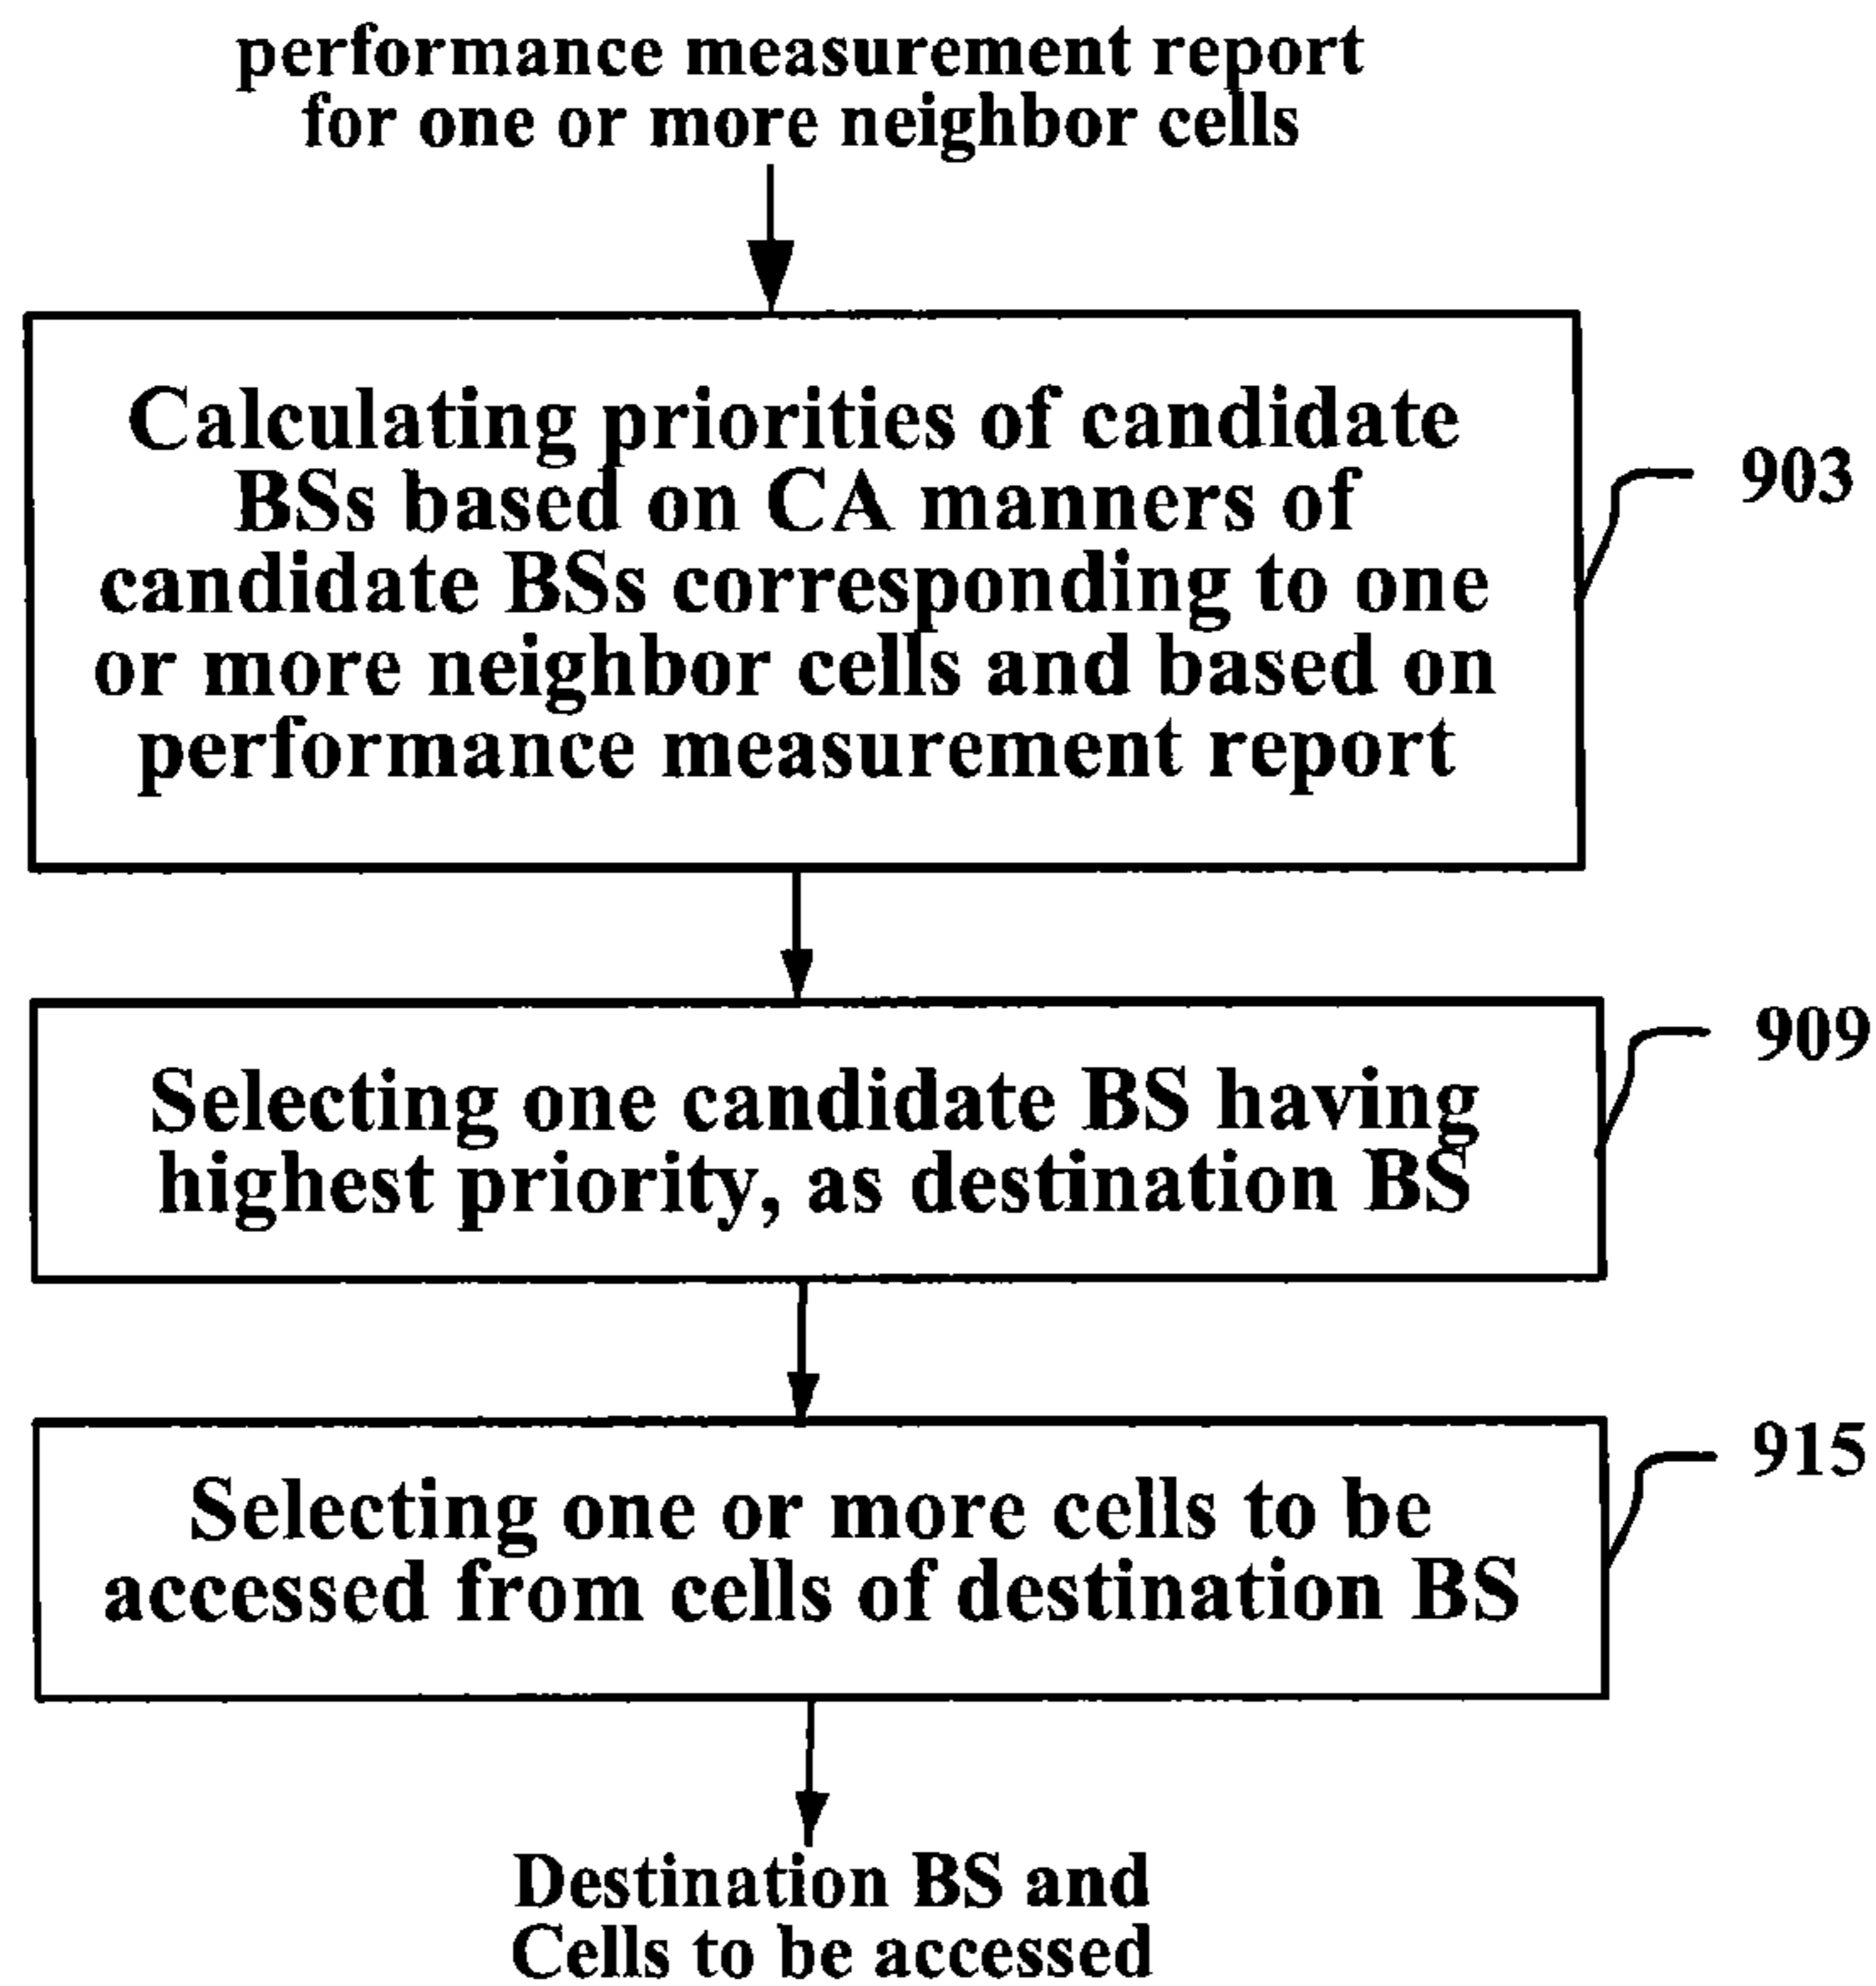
performance measurement report for one or more neighbor cells

Calculating priorities of candidate BSs based on CA manners of candidate BSs corresponding to one or more neighbor cells and based on performance measurement report

903

Selecting one candidate BS having highest priority, as destination BS

909

Selecting one or more cells to be accessed from cells of destination BS

915

Destination BS and Cells to be accessed